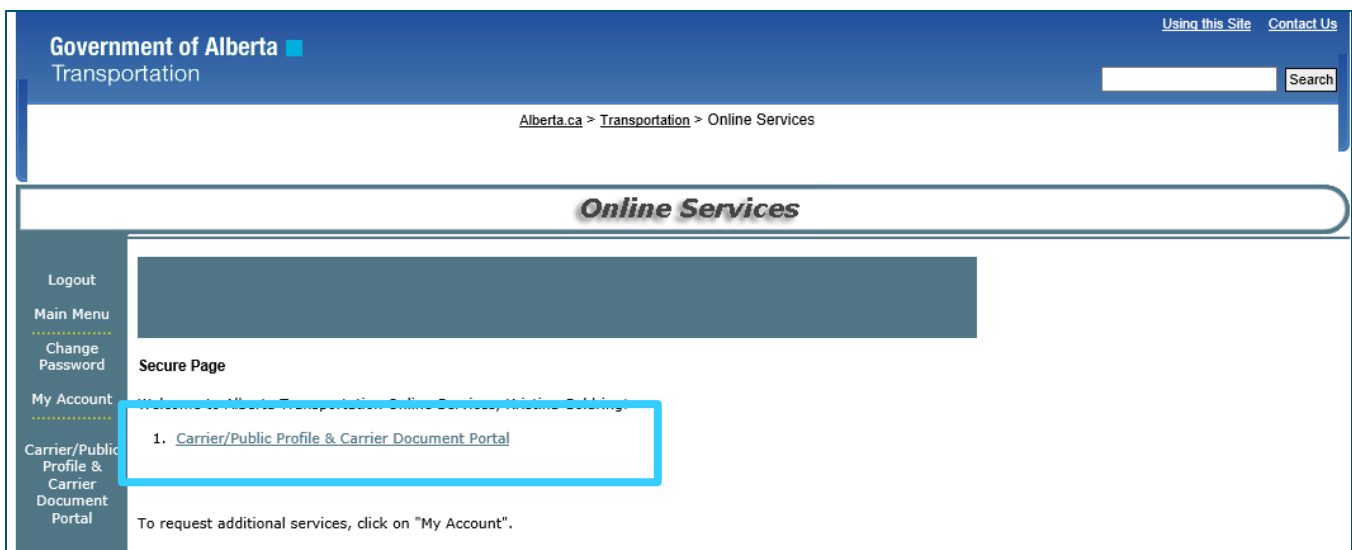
Using this Site Contact Us

Government of Alberta
Transportation

Search

Alberta.ca > Transportation > Online Services

Online Services

Logout

Main Menu

Change Password

My Account

Carrier/Public Profile & Carrier Document Portal

Secure Page

Welcome to Alberta Transportation Online Services, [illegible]

1. Carrier/Public Profile & Carrier Document Portal

To request additional services, click on "My Account".